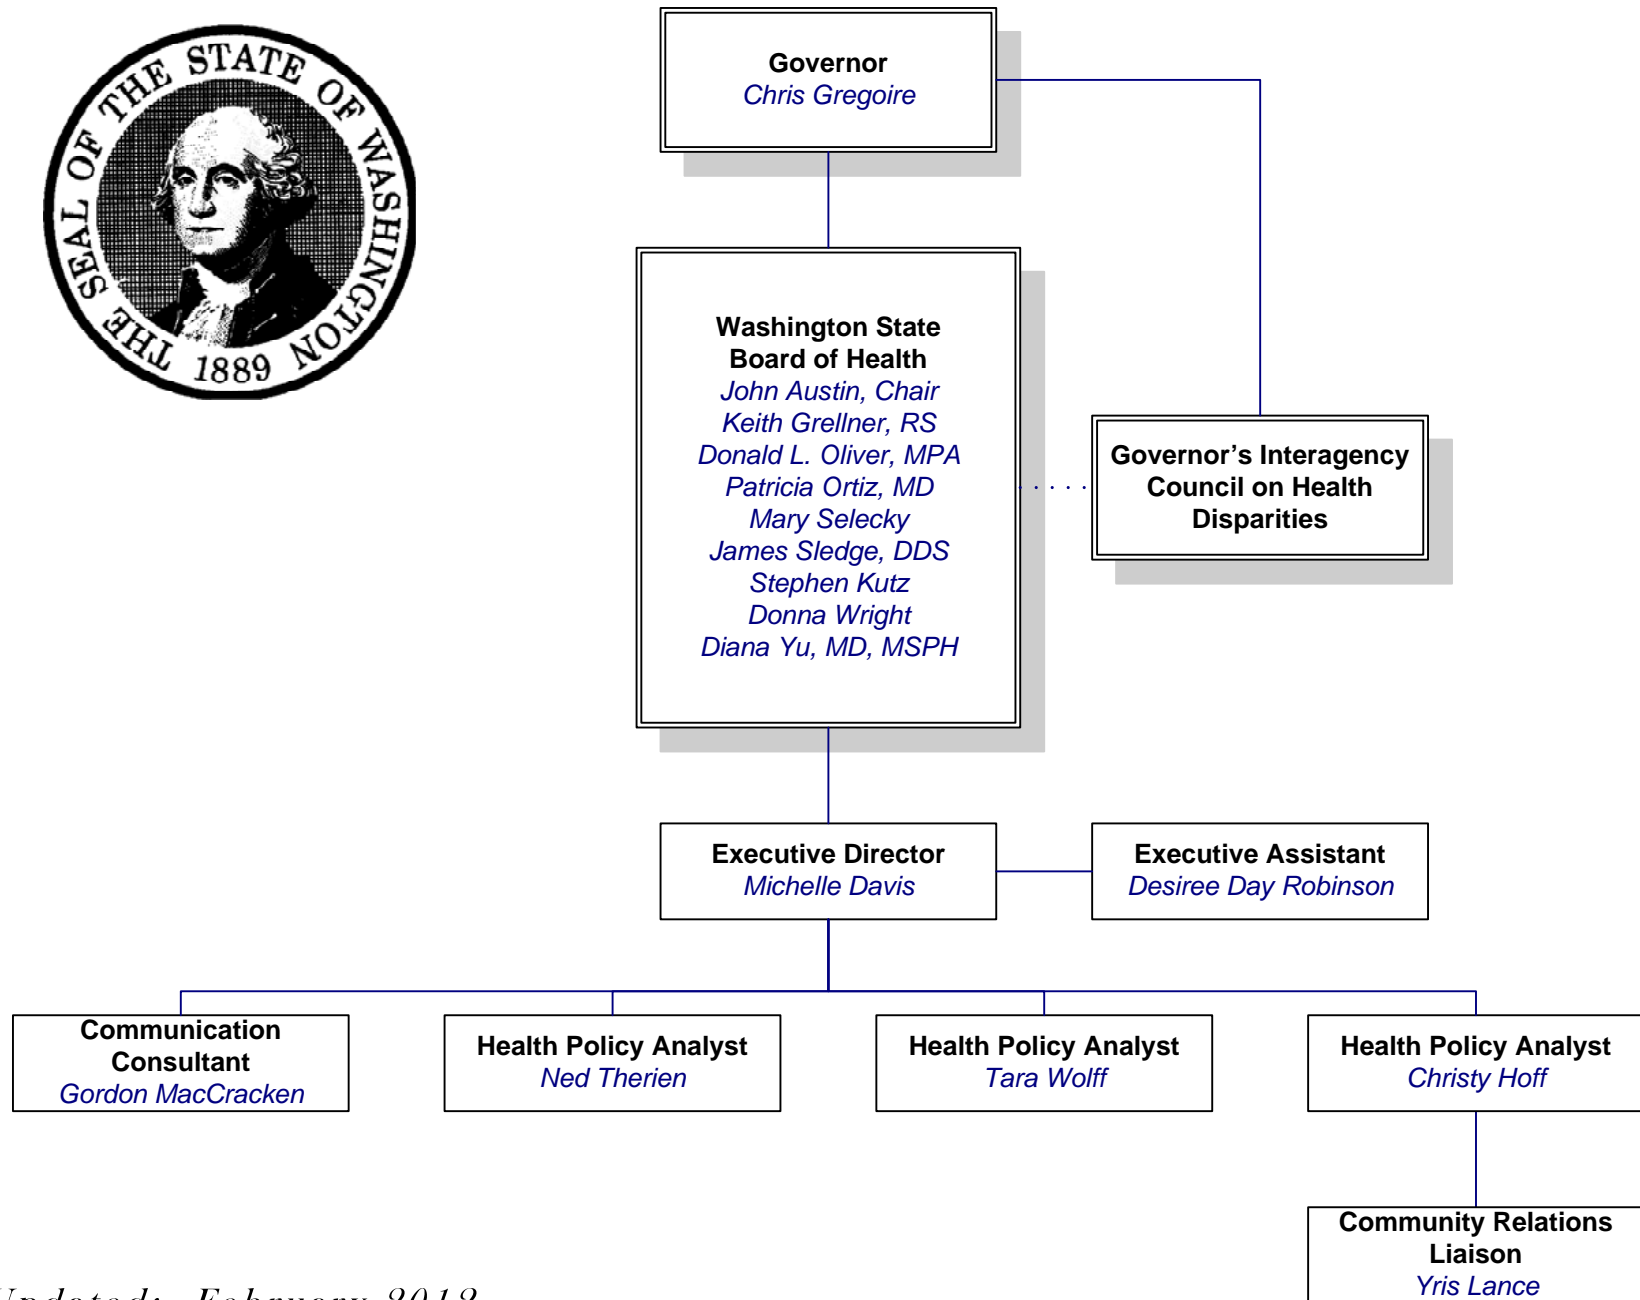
THE SEAL OF THE STATE OF WASHINGTON 1889

Governor
Chris Gregoire

Washington State
Board of Health
John Austin, Chair
Keith Grellner, RS
Donald L. Oliver, MPA
Patricia Ortiz, MD
Mary Selecky
James Sledge, DDS
Stephen Kutz
Donna Wright
Diana Yu, MD, MSPH

Governor's Interagency
Council on Health
Disparities

Executive Director
Michelle Davis

Executive Assistant
Desiree Day Robinson

Communication
Consultant
Gordon MacCracken

Health Policy Analyst
Ned Therien

Health Policy Analyst
Tara Wolff

Health Policy Analyst
Christy Hoff

Community Relations
Liaison
Yris Lance

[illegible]